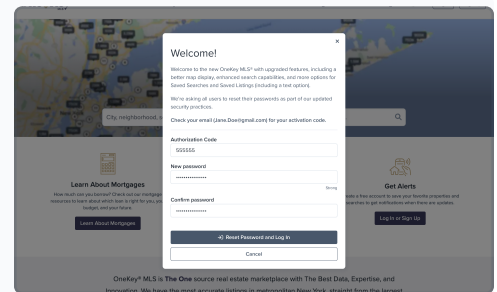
×

Welcome!

Welcome to the new OneKey MLS® with upgraded features, including a better map display, enhanced search capabilities, and more options for Saved Searches and Saved Listings (including a text option).

We're asking all users to reset their passwords as part of our updated security practices.

Check your email (Jane.Doe@gmail.com) for your activation code.

Authorization Code
555555

New password
••••••••••••••••
Strong

Confirm password
••••••••••••••••

Reset Password and Log In

Cancel

City, neighborhood,

Learn About Mortgages

How much can you borrow? Check out our mortgage resources to learn about which loan is right for you, your budget, and your future.

Learn About Mortgages

Get Alerts

Create a free account to save your favorite properties and searches to get notifications when there are updates.

Log In or Sign Up

OneKey® MLS is The One source real estate marketplace with The Best Data, Expertise, and Innovation. We have the most accurate listings in metropolitan New York, straight from the largest